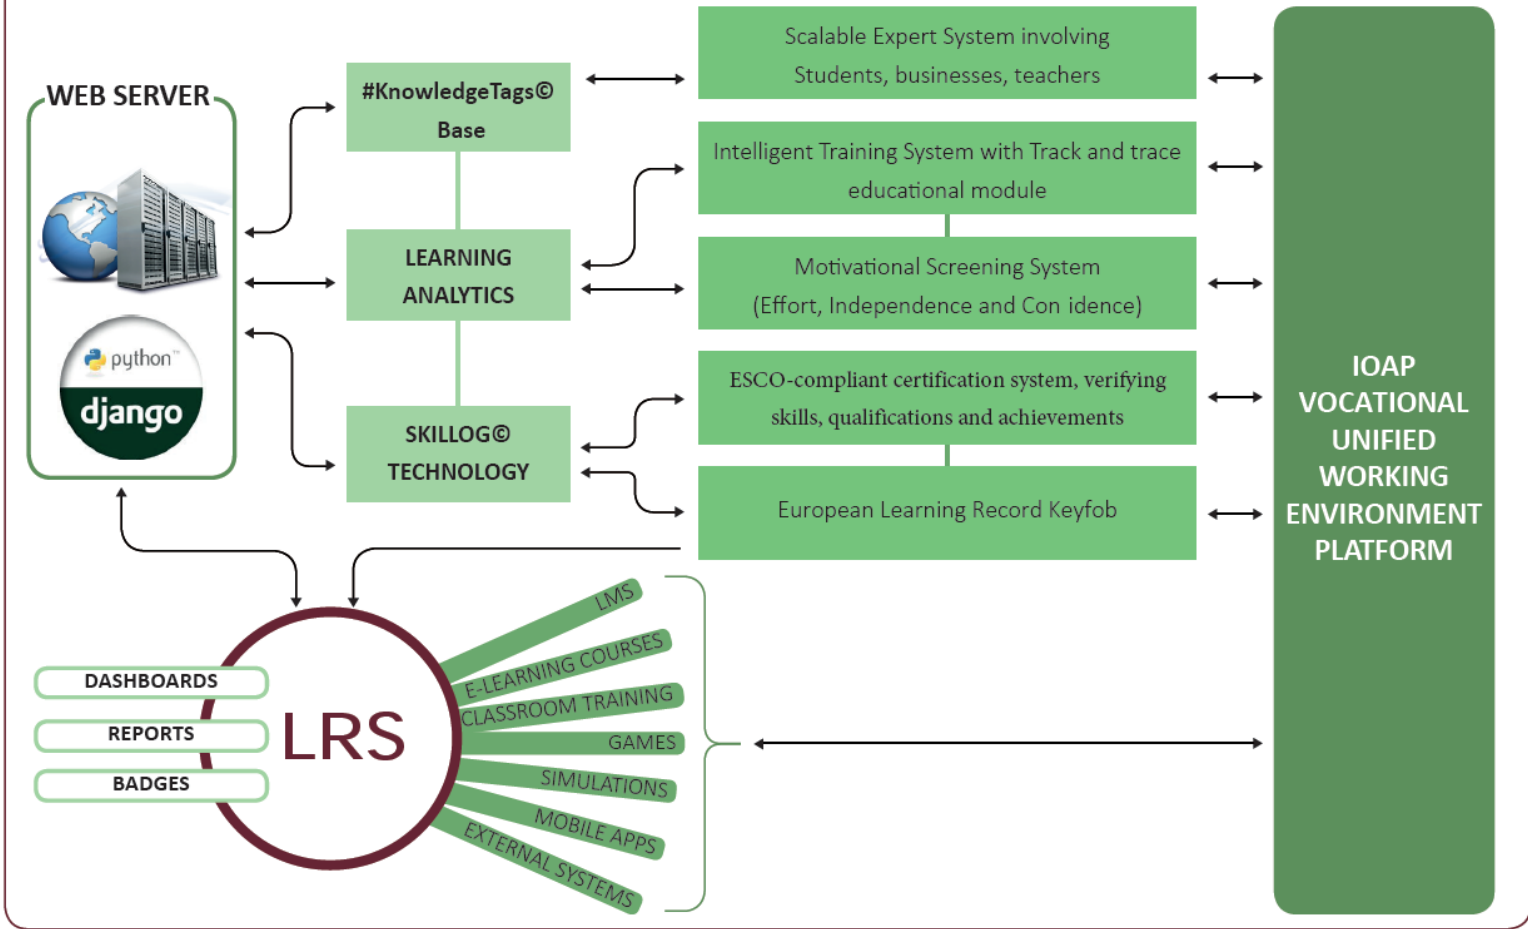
WEB SERVER

python

django

#KnowledgeTags©
Base

LEARNING
ANALYTICS

SKILLOG©
TECHNOLOGY

Scalable Expert System involving
Students, businesses, teachers

Intelligent Training System with Track and trace educational module

Motivational Screening System
(Effort, Independence and Con idence)

ESCO-compliant certification system, verifying skills, qualifications and achievements

European Learning Record Keyfob

IOAP
VOCATIONAL
UNIFIED
WORKING
ENVIRONMENT
PLATFORM

DASHBOARDS
REPORTS
BADGES

LRS

LMS
E-LEARNING COURSES
CLASSROOM TRAINING
GAMES
SIMULATIONS
MOBILE APPS
EXTERNAL SYSTEMS